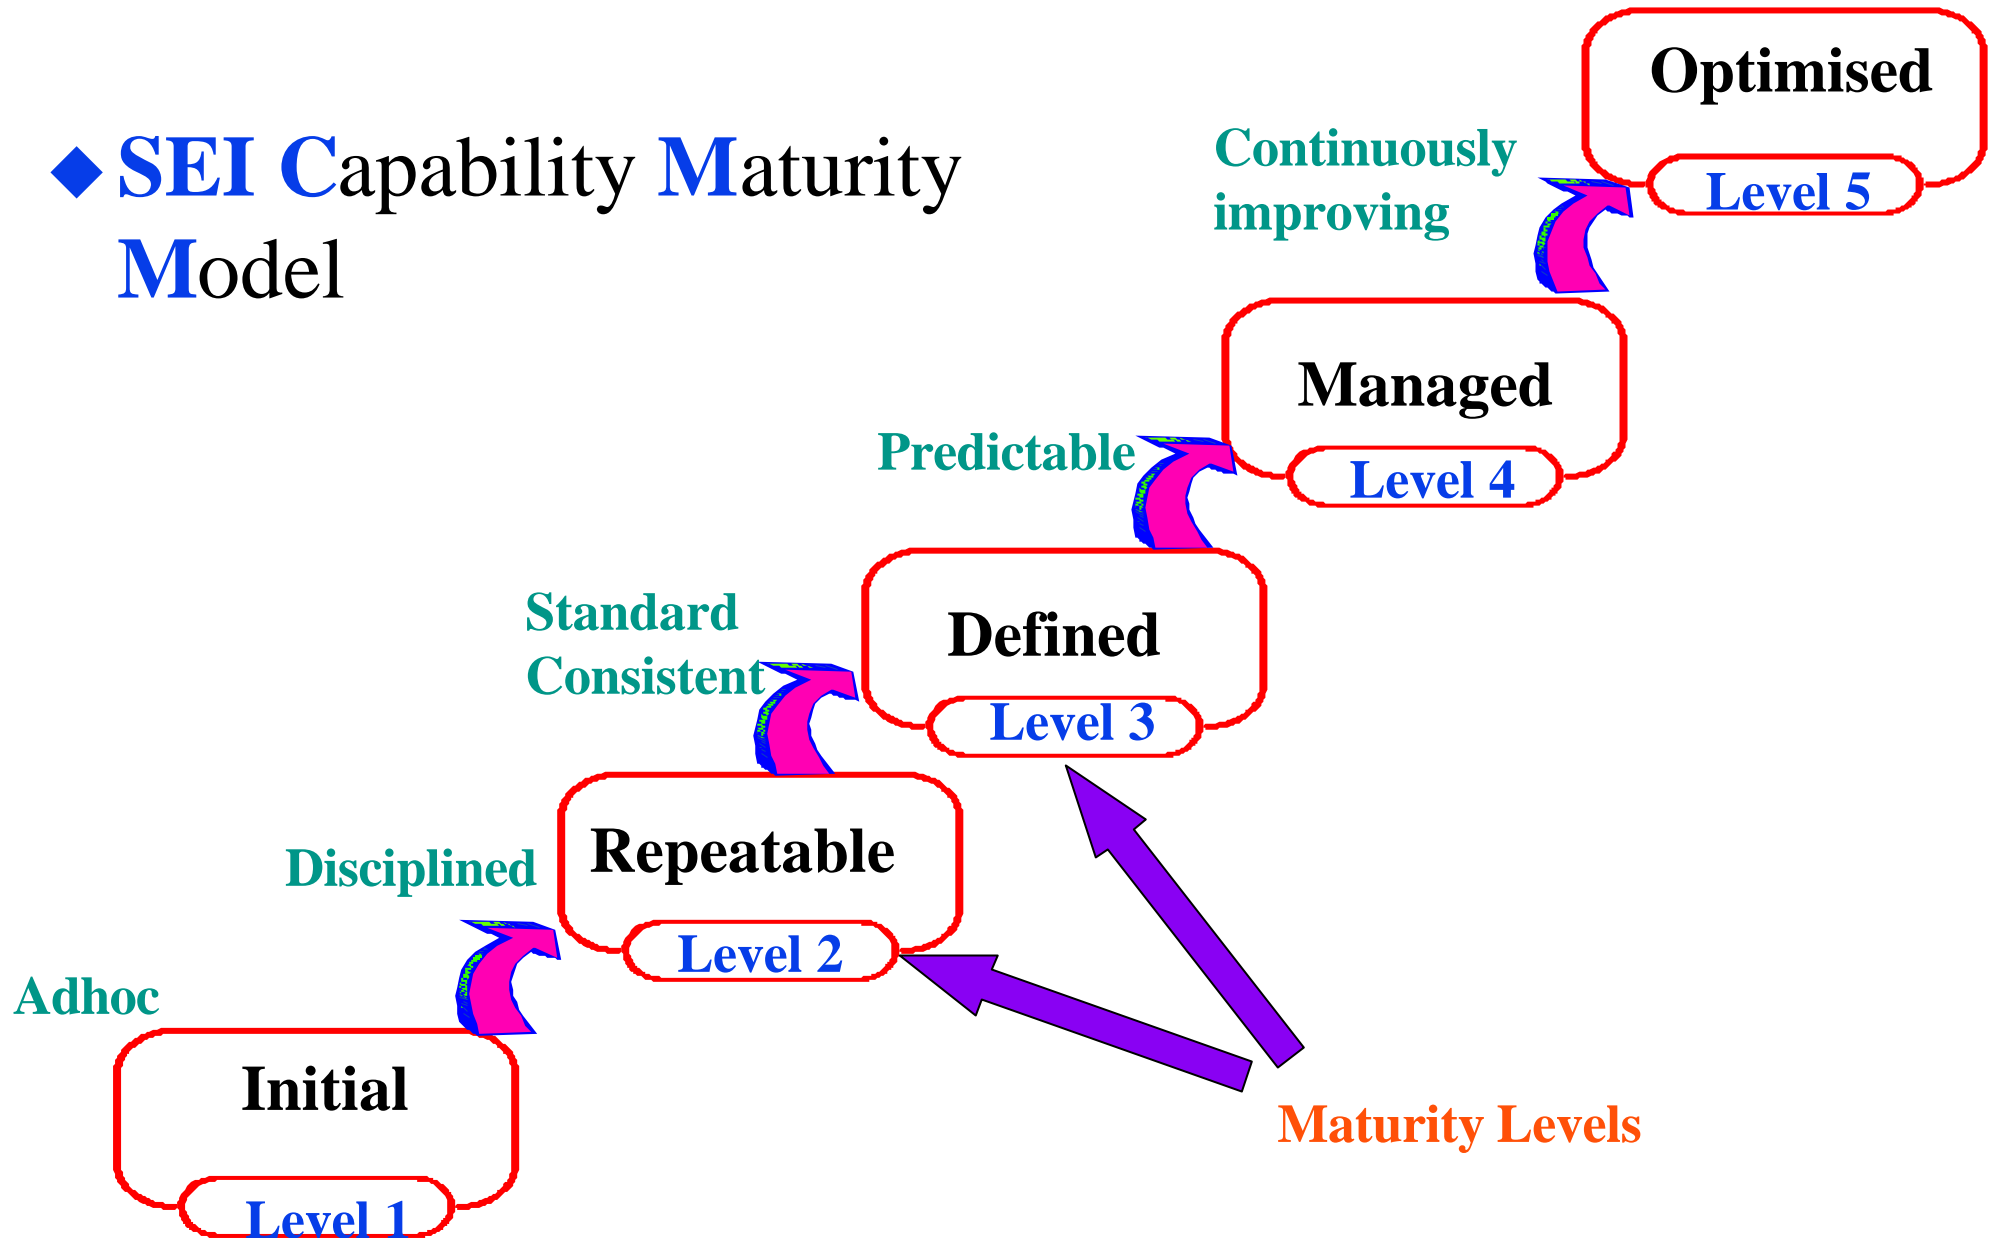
SEI Capability Maturity Model

Optimised
Level 5
Continuously improving

Managed
Level 4
Predictable

Defined
Level 3
Standard Consistent

Repeatable
Level 2
Disciplined

Initial
Level 1
Adhoc

Maturity Levels